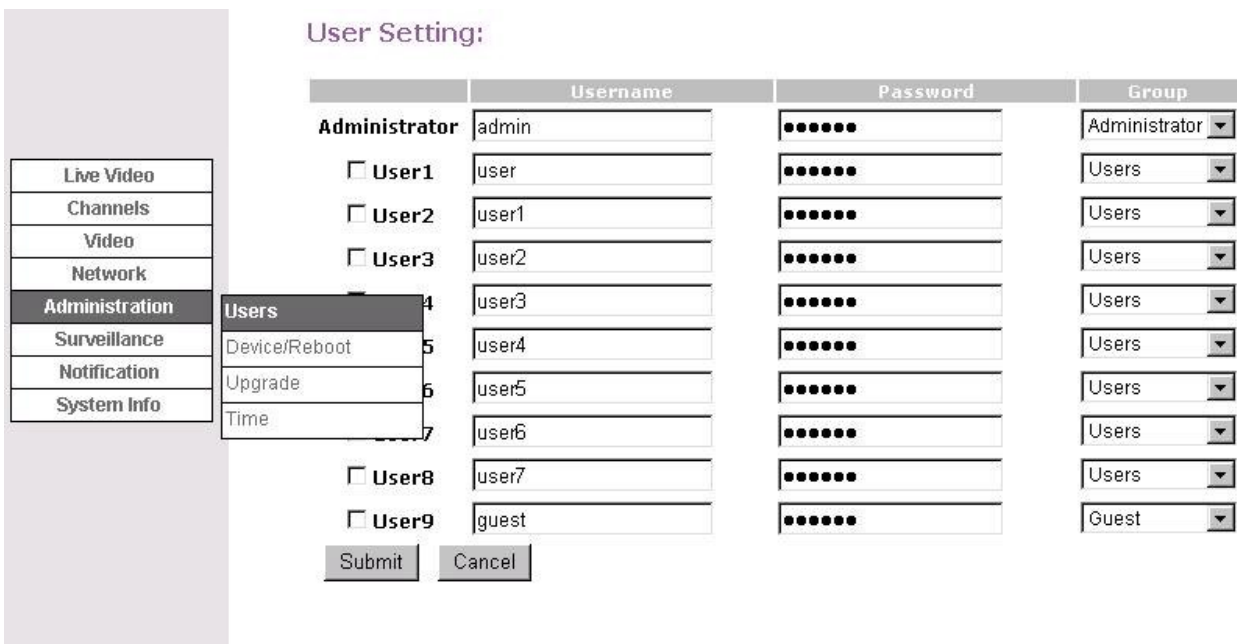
User Setting:

Live Video
Channels
Video
Network
Administration
Surveillance
Notification
System Info

Users
Device/Reboot
Upgrade
Time

| | Username | Password | Group |
|---|---|---|---|
| Administrator | admin | •••••• | Administrator |
| User1 | user | •••••• | Users |
| User2 | user1 | •••••• | Users |
| User3 | user2 | •••••• | Users |
| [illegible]4 | user3 | •••••• | Users |
| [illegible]5 | user4 | •••••• | Users |
| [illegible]6 | user5 | •••••• | Users |
| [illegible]7 | user6 | •••••• | Users |
| User8 | user7 | •••••• | Users |
| User9 | guest | •••••• | Guest |

Submit Cancel